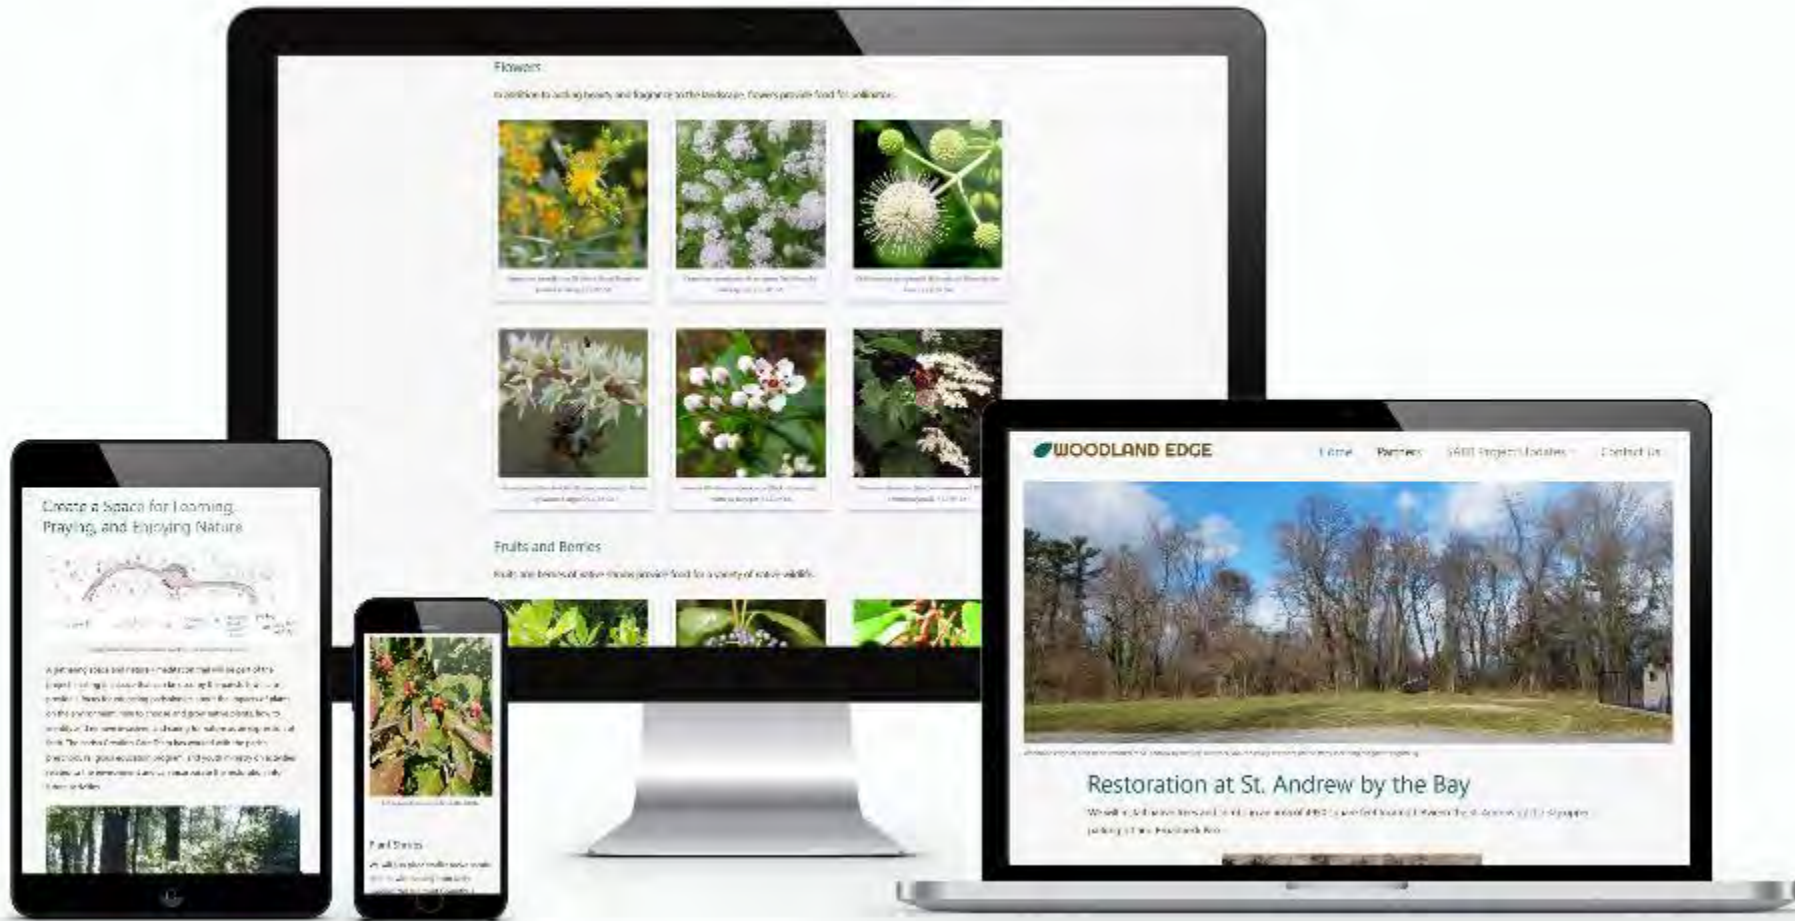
Flowers

In addition to adding beauty and fragrance to the landscape, flowers provide food for pollinators.

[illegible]

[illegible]

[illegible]

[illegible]

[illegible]

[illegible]

Fruits and Berries

Fruits and berries of native shrubs provide food for a variety of native wildlife.

Create a Space for Learning, Praying, and Enjoying Nature

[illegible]

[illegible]

Plant Stories

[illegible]

WOODLAND EDGE

Home

Partners

SABB Project Updates

Contact Us

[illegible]

Restoration at St. Andrew by the Bay

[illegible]